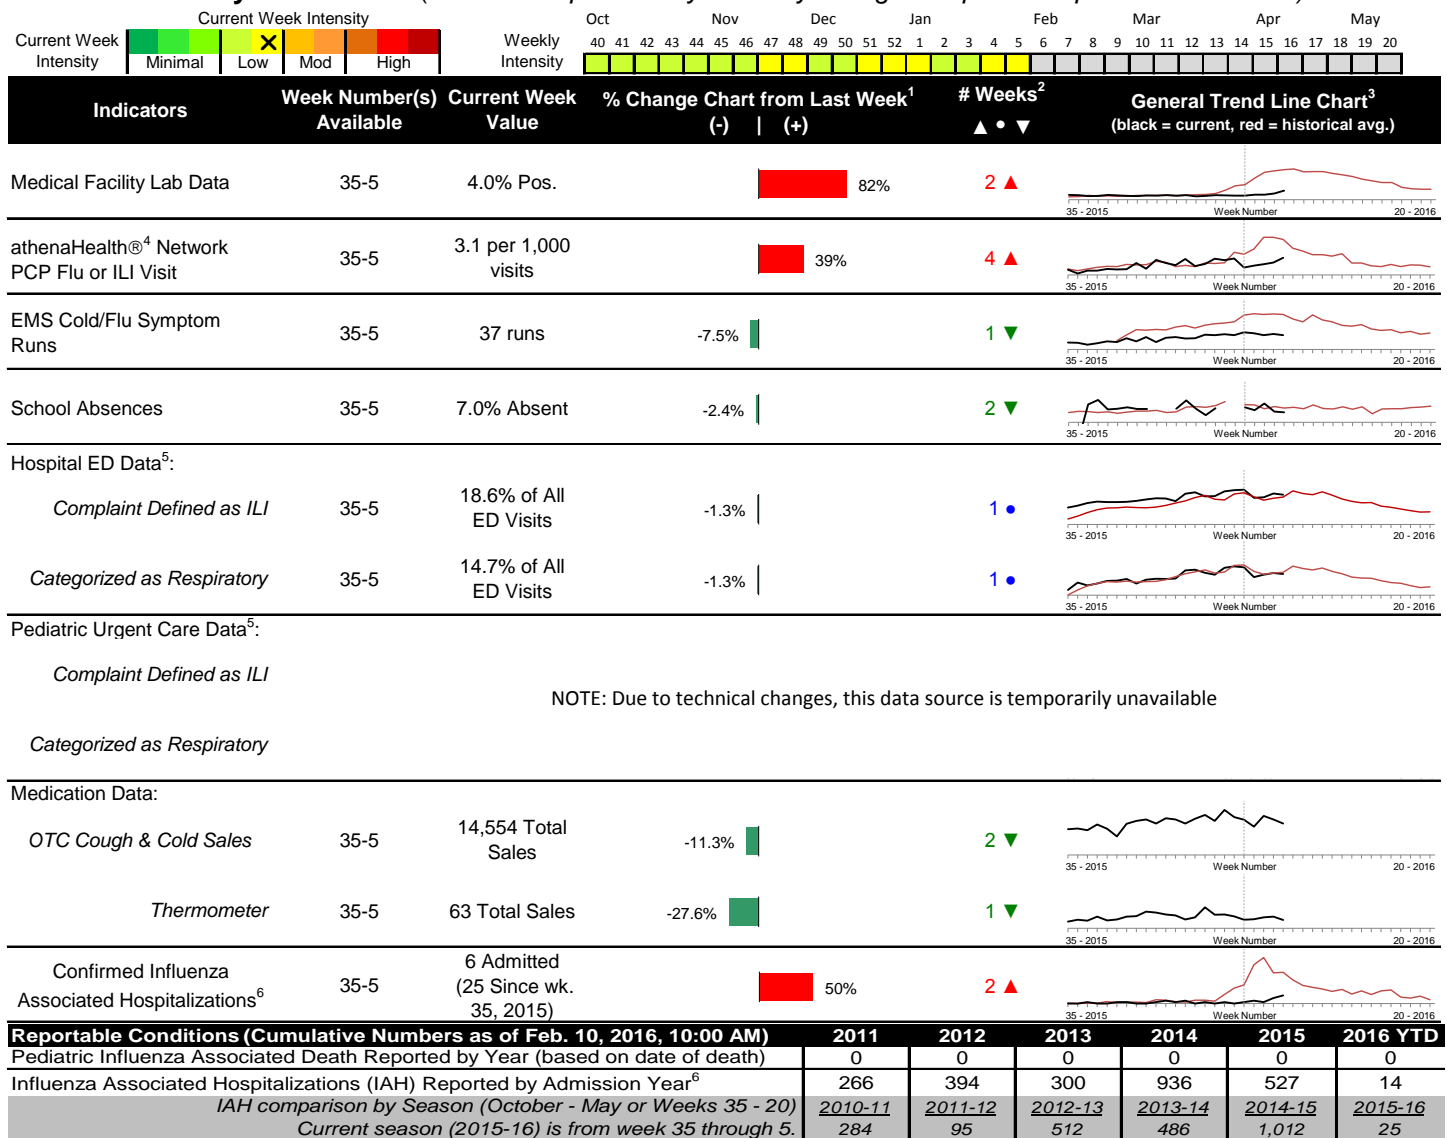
Current Week Intensity

Current Week Intensity | Minimal | Low | Mod | High

Weekly Intensity

Oct Nov Dec Jan Feb Mar Apr May

40 41 42 43 44 45 46 47 48 49 50 51 52 1 2 3 4 5 6 7 8 9 10 11 12 13 14 15 16 17 18 19 20

| Indicators | Week Number(s) Available | Current Week Value | % Change Chart from Last Week$^1$ (-) \| (+) | # Weeks$^2$ ▲ • ▼ | General Trend Line Chart$^3$ (black = current, red = historical avg.) |
|---|---|---|---|---|---|
| Medical Facility Lab Data | 35-5 | 4.0% Pos. | 82% | 2 ▲ | 35 - 2015 Week Number 20 - 2016 |
| athenaHealth®$^4$ Network PCP Flu or ILI Visit | 35-5 | 3.1 per 1,000 visits | 39% | 4 ▲ | 35 - 2015 Week Number 20 - 2016 |
| EMS Cold/Flu Symptom Runs | 35-5 | 37 runs | -7.5% | 1 ▼ | 35 - 2015 Week Number 20 - 2016 |
| School Absences | 35-5 | 7.0% Absent | -2.4% | 2 ▼ | 35 - 2015 Week Number 20 - 2016 |
| Hospital ED Data$^5$: | | | | | |
| Complaint Defined as ILI | 35-5 | 18.6% of All ED Visits | -1.3% | 1 • | 35 - 2015 Week Number 20 - 2016 |
| Categorized as Respiratory | 35-5 | 14.7% of All ED Visits | -1.3% | 1 • | 35 - 2015 Week Number 20 - 2016 |
| Pediatric Urgent Care Data$^5$: | | | | | |
| Complaint Defined as ILI | | | NOTE: Due to technical changes, this data source is temporarily unavailable | | |
| Categorized as Respiratory | | | | | |
| Medication Data: | | | | | |
| OTC Cough & Cold Sales | 35-5 | 14,554 Total Sales | -11.3% | 2 ▼ | 35 - 2015 Week Number 20 - 2016 |
| Thermometer | 35-5 | 63 Total Sales | -27.6% | 1 ▼ | 35 - 2015 Week Number 20 - 2016 |
| Confirmed Influenza Associated Hospitalizations$^6$ | 35-5 | 6 Admitted (25 Since wk. 35, 2015) | 50% | 2 ▲ | 35 - 2015 Week Number 20 - 2016 |

| Reportable Conditions (Cumulative Numbers as of Feb. 10, 2016, 10:00 AM) | 2011 | 2012 | 2013 | 2014 | 2015 | 2016 YTD |
|---|---|---|---|---|---|---|
| Pediatric Influenza Associated Death Reported by Year (based on date of death) | 0 | 0 | 0 | 0 | 0 | 0 |
| Influenza Associated Hospitalizations (IAH) Reported by Admission Year$^6$ | 266 | 394 | 300 | 936 | 527 | 14 |
| IAH comparison by Season (October - May or Weeks 35 - 20) | 2010-11 | 2011-12 | 2012-13 | 2013-14 | 2014-15 | 2015-16 |
| Current season (2015-16) is from week 35 through 5. | 284 | 95 | 512 | 486 | 1,012 | 25 |